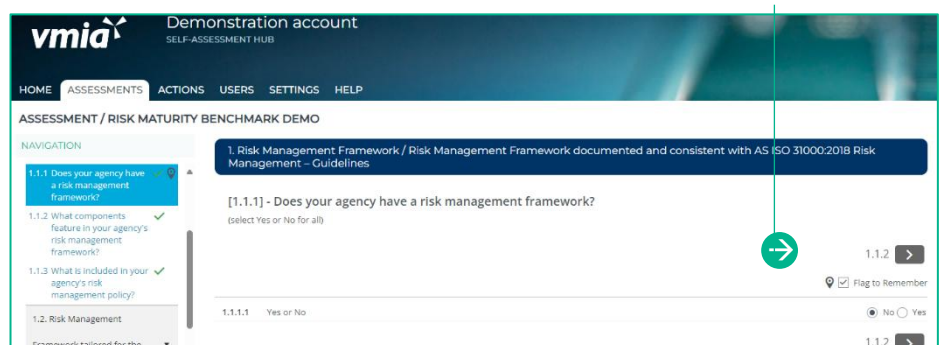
vmia

Demonstration account
SELF-ASSESSMENT HUB

HOME ASSESSMENTS ACTIONS USERS SETTINGS HELP

ASSESSMENT / RISK MATURITY BENCHMARK DEMO

NAVIGATION

1.1.1 Does your agency have a risk management framework?

1.1.2 What components feature in your agency's risk management framework?

1.1.3 What is included in your agency's risk management policy?

1.2. Risk Management

Framework tailored for the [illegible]

1. Risk Management Framework / Risk Management Framework documented and consistent with AS ISO 31000:2018 Risk Management – Guidelines

[1.1.1] - Does your agency have a risk management framework?
(select Yes or No for all)

1.1.2

Flag to Remember

1.1.1.1 Yes or No

No Yes

1.1.2